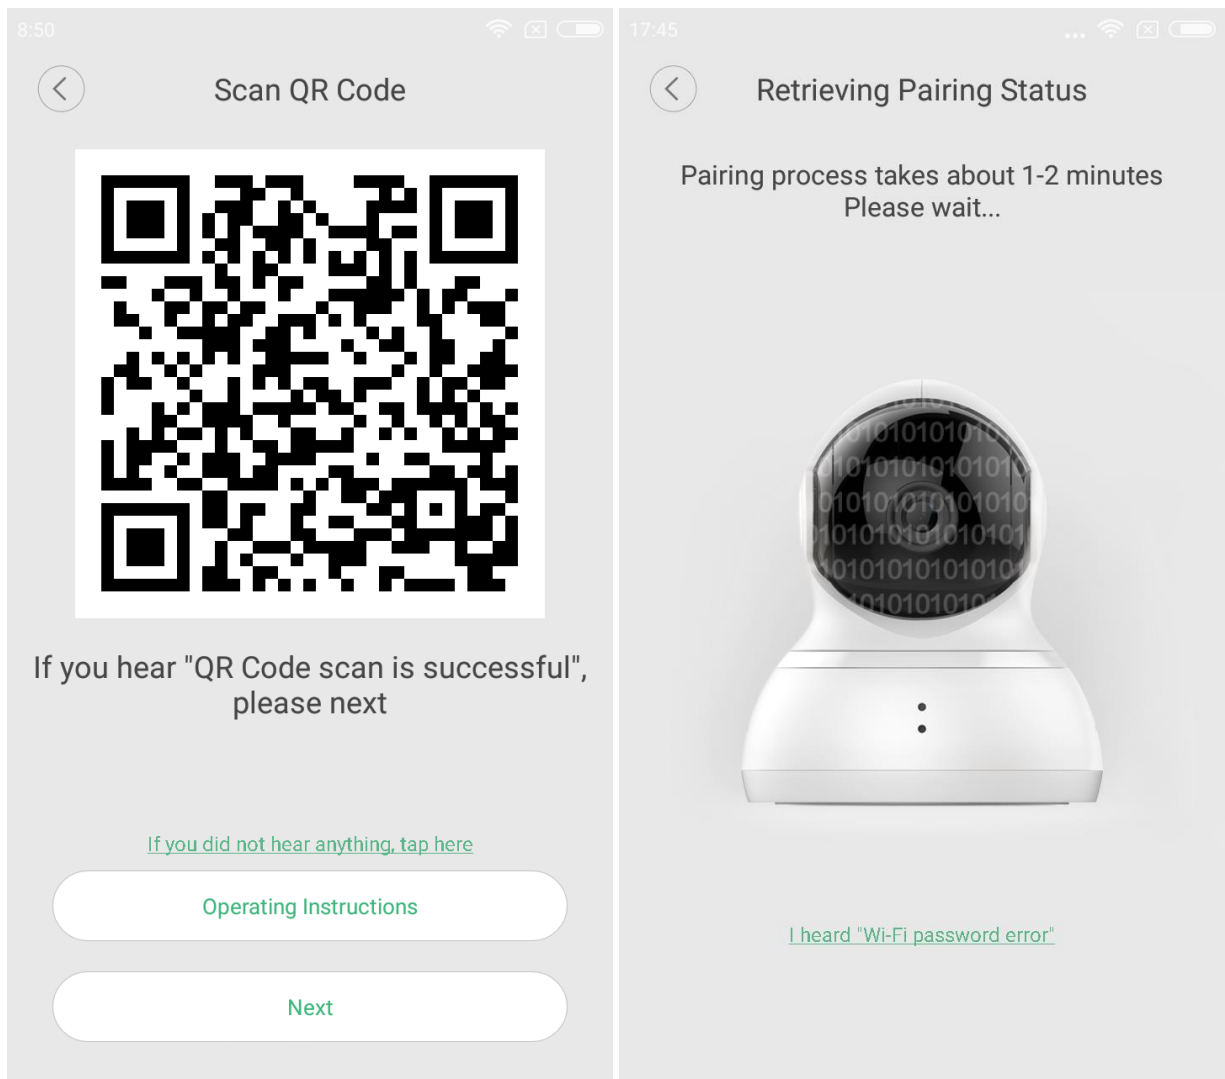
8:50

Scan QR Code

If you hear "QR Code scan is successful", please next

If you did not hear anything, tap here

Operating Instructions

Next

17:45

Retrieving Pairing Status

Pairing process takes about 1-2 minutes
Please wait...

I heard "Wi-Fi password error"